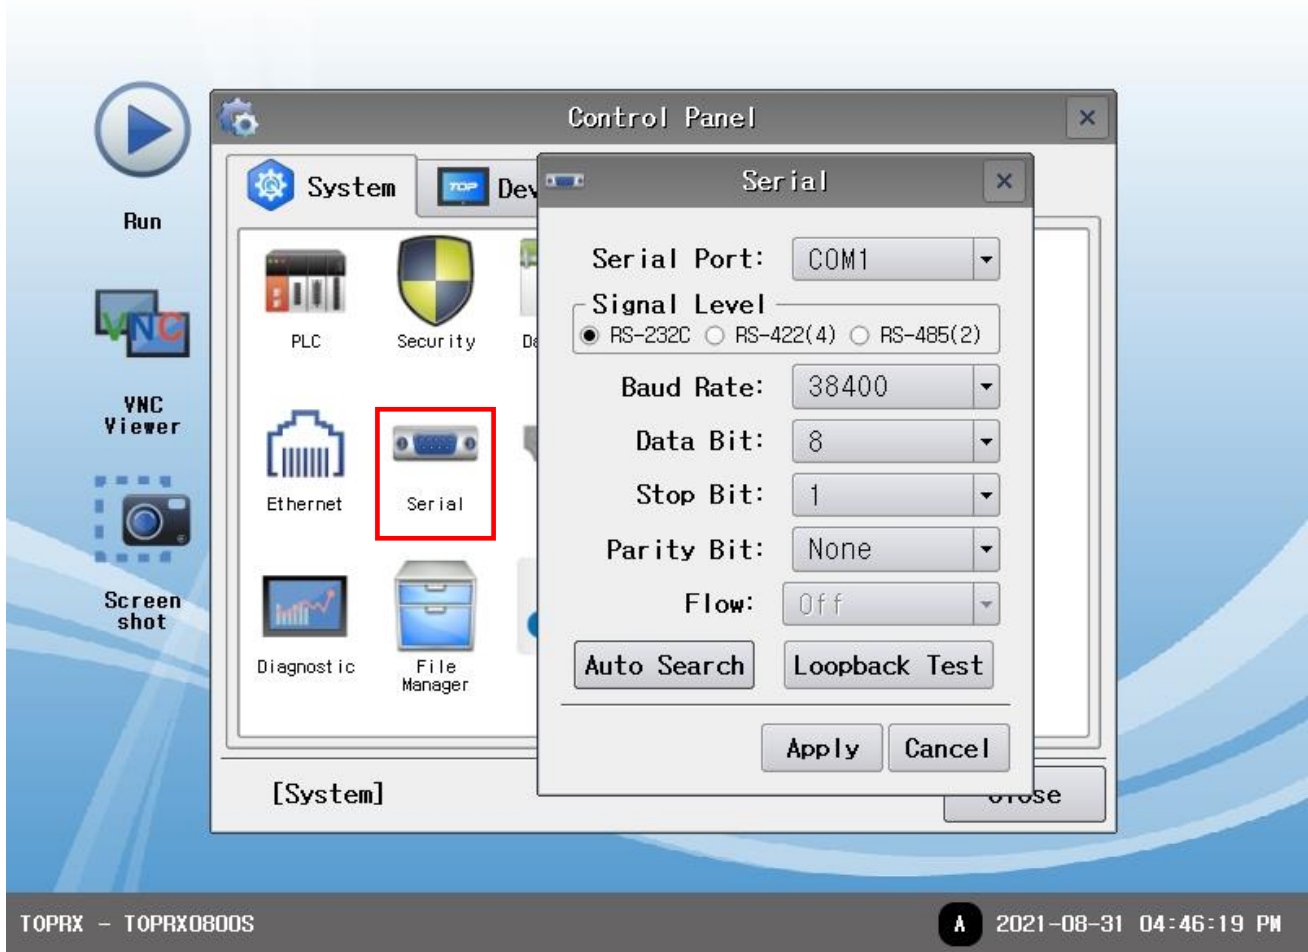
Run

VNC

VNC Viewer

Screen shot

Control Panel ×

System Dev

PLC Security Da

Ethernet Serial

Diagnostic File Manager

[System]

Close

Serial ×

Serial Port: COM1

Signal Level
RS-232C RS-422(4) RS-485(2)

Baud Rate: 38400

Data Bit: 8

Stop Bit: 1

Parity Bit: None

Flow: Off

Auto Search Loopback Test

Apply Cancel

TOPRX - TOPRX0800S

A 2021-08-31 04:46:19 PM